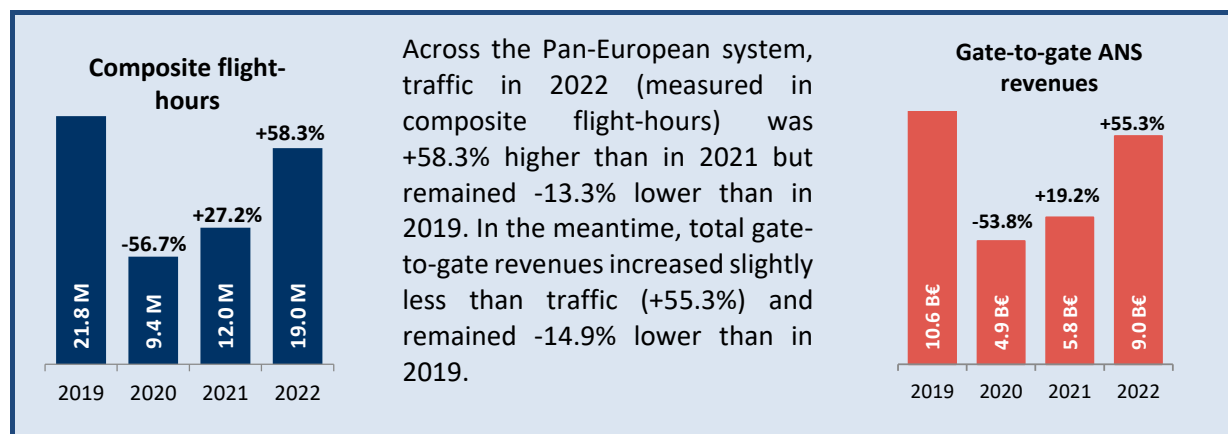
Composite flight-hours

+58.3%
+27.2%
-56.7%

21.8 M
9.4 M
12.0 M
19.0 M

2019 2020 2021 2022

Across the Pan-European system, traffic in 2022 (measured in composite flight-hours) was +58.3% higher than in 2021 but remained -13.3% lower than in 2019. In the meantime, total gate-to-gate revenues increased slightly less than traffic (+55.3%) and remained -14.9% lower than in 2019.

Gate-to-gate ANS revenues

+55.3%
+19.2%
-53.8%

10.6 B€
4.9 B€
5.8 B€
9.0 B€

2019 2020 2021 2022